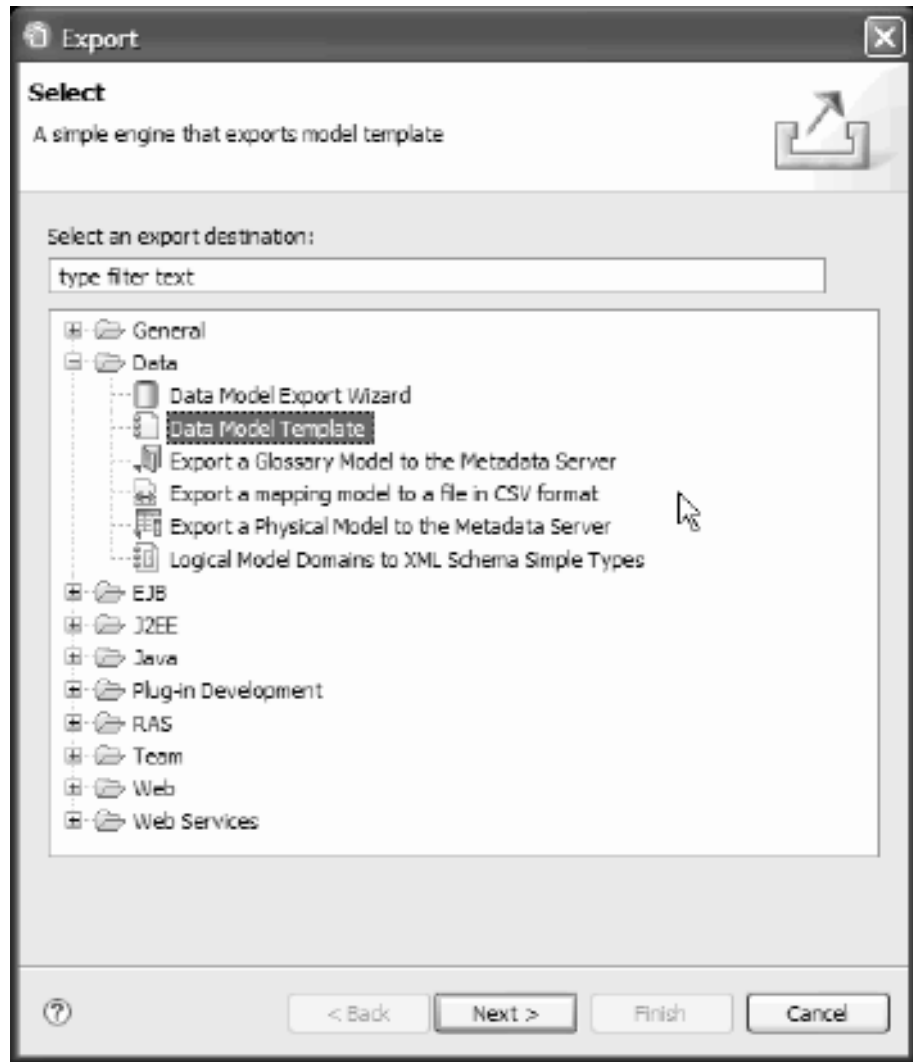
Export

Select

A simple engine that exports model template

Select an export destination:

type filter text

General
Data
Data Model Export Wizard
Data Model Template
Export a Glossary Model to the Metadata Server
Export a mapping model to a file in CSV format
Export a Physical Model to the Metadata Server
Logical Model Domains to XML Schema Simple Types
EJB
J2EE
Java
Plug-in Development
RAS
Team
Web
Web Services

< Back
Next >
Finish
Cancel